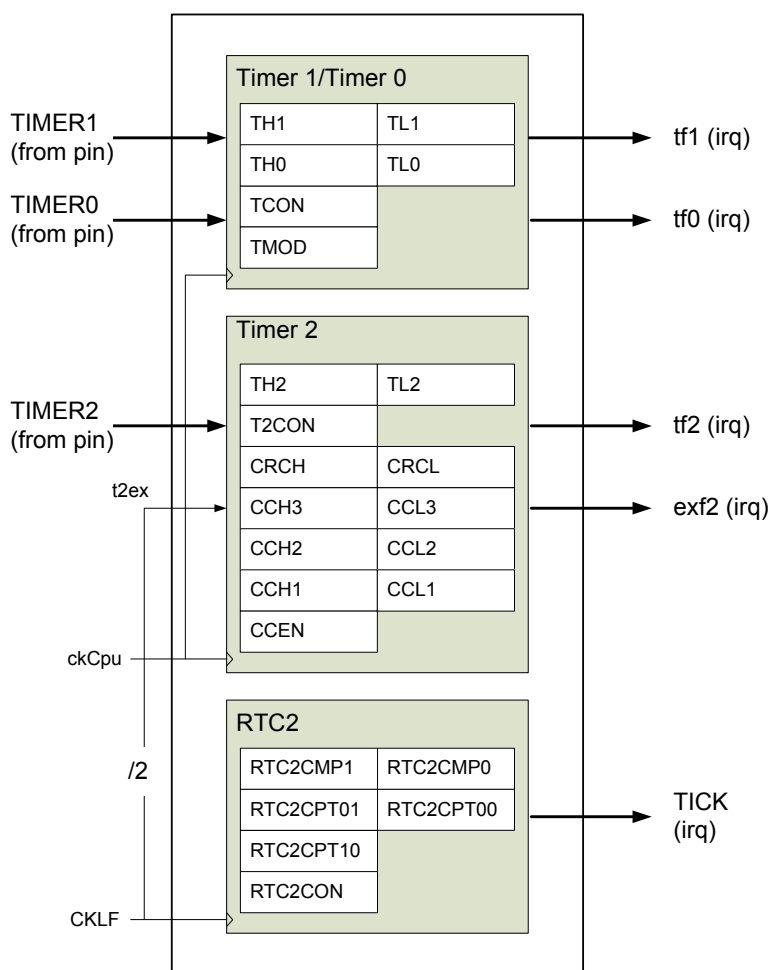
Timer 1/Timer 0

TIMER1 (from pin)

TH1 | TL1

tf1 (irq)

TH0 | TL0

TIMER0 (from pin)

TCON

tf0 (irq)

TMOD

Timer 2

TH2 | TL2

TIMER2 (from pin)

T2CON

tf2 (irq)

CRCH | CRCL

t2ex

CCH3 | CCL3

exf2 (irq)

CCH2 | CCL2

CCH1 | CCL1

CCEN

ckCpu

RTC2

RTC2CMP1 | RTC2CMP0

/2

RTC2CPT01 | RTC2CPT00

TICK (irq)

RTC2CPT10

RTC2CON

CKLF